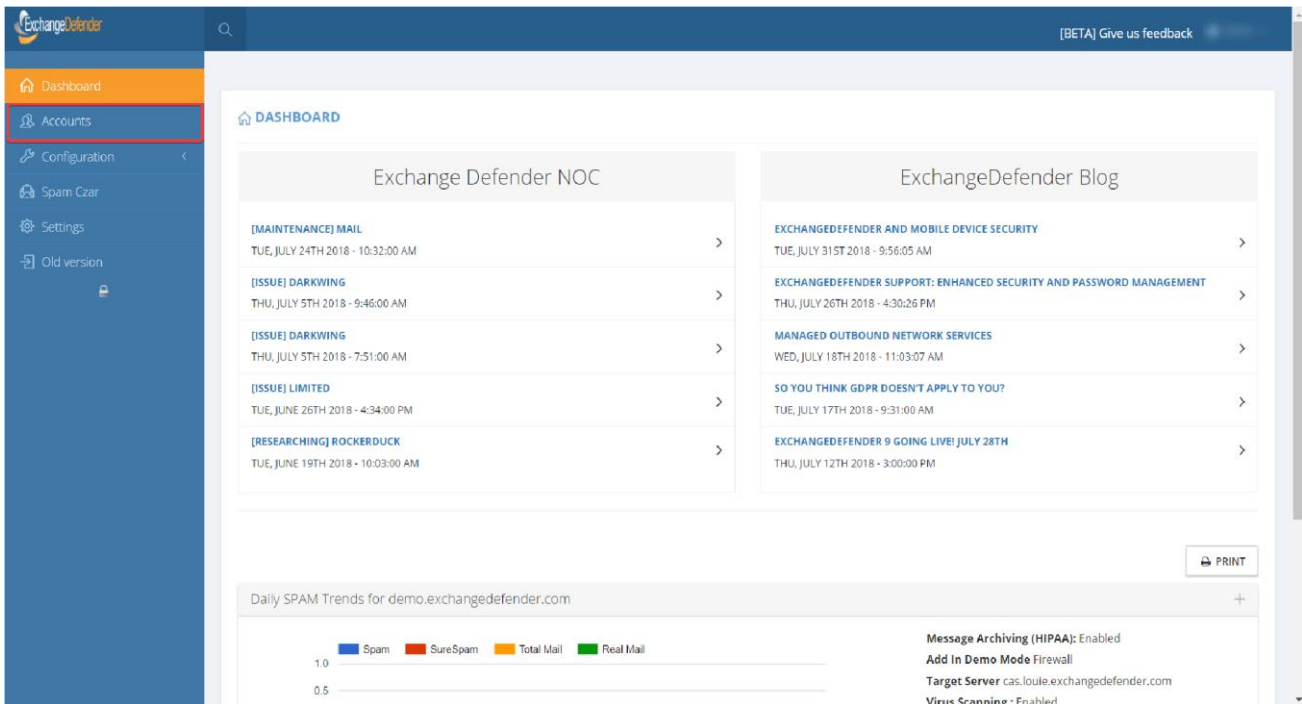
ExchangeDefender

[BETA] Give us feedback

Dashboard
Accounts
Configuration
Spam Czar
Settings
Old version

DASHBOARD

Exchange Defender NOC

[MAINTENANCE] MAIL
TUE, JULY 24TH 2018 - 10:32:00 AM

[ISSUE] DARKWING
THU, JULY 5TH 2018 - 9:46:00 AM

[ISSUE] DARKWING
THU, JULY 5TH 2018 - 7:51:00 AM

[ISSUE] LIMITED
TUE, JUNE 26TH 2018 - 4:34:00 PM

[RESEARCHING] ROCKERDUCK
TUE, JUNE 19TH 2018 - 10:03:00 AM

ExchangeDefender Blog

EXCHANGEDEFENDER AND MOBILE DEVICE SECURITY
TUE, JULY 31ST 2018 - 9:56:05 AM

EXCHANGEDEFENDER SUPPORT: ENHANCED SECURITY AND PASSWORD MANAGEMENT
THU, JULY 26TH 2018 - 4:30:26 PM

MANAGED OUTBOUND NETWORK SERVICES
WED, JULY 18TH 2018 - 11:03:07 AM

SO YOU THINK GDPR DOESN'T APPLY TO YOU?
TUE, JULY 17TH 2018 - 9:31:00 AM

EXCHANGEDEFENDER 9 GOING LIVE! JULY 28TH
THU, JULY 12TH 2018 - 3:00:00 PM

PRINT

Daily SPAM Trends for demo.exchangedefender.com

Spam SureSpam Total Mail Real Mail
1.0
0.5

Message Archiving (HIPAA): Enabled
Add In Demo Mode Firewall
Target Server cas.louie.exchangedefender.com
Virus Scanning : Enabled